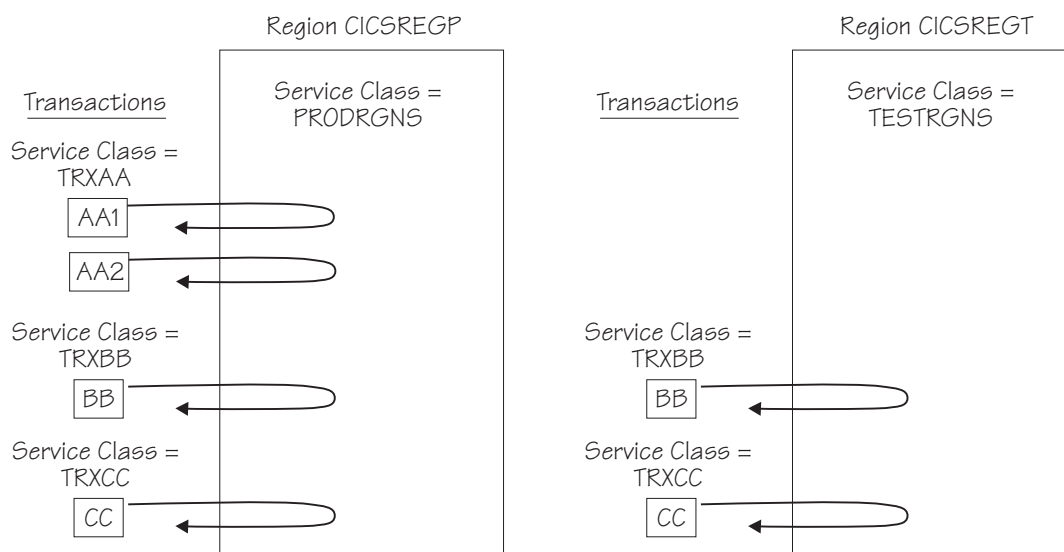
Region CICSREGP

Transactions

Service Class = PRODRGNS

Service Class = TRXAA

AA1

AA2

Service Class = TRXBB

BB

Service Class = TRXCC

CC

Region CICSREGT

Transactions

Service Class = TESTRGNS

Service Class = TRXBB

BB

Service Class = TRXCC

CC